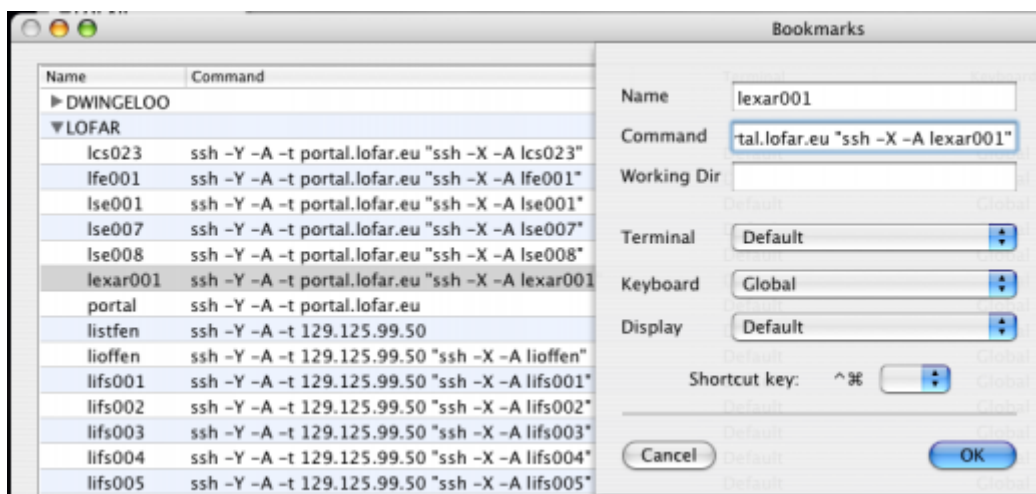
Bookmarks

| Name | Command |
|---|---|
| ▶DWINGELOO | |
| ▼LOFAR | |
| lcs023 | ssh -Y -A -t portal.lofar.eu "ssh -X -A lcs023" |
| lfe001 | ssh -Y -A -t portal.lofar.eu "ssh -X -A lfe001" |
| lse001 | ssh -Y -A -t portal.lofar.eu "ssh -X -A lse001" |
| lse007 | ssh -Y -A -t portal.lofar.eu "ssh -X -A lse007" |
| lse008 | ssh -Y -A -t portal.lofar.eu "ssh -X -A lse008" |
| lexar001 | ssh -Y -A -t portal.lofar.eu "ssh -X -A lexar001 |
| portal | ssh -Y -A -t portal.lofar.eu |
| listfen | ssh -Y -A -t 129.125.99.50 |
| lioffen | ssh -Y -A -t 129.125.99.50 "ssh -X -A lioffen" |
| lifs001 | ssh -Y -A -t 129.125.99.50 "ssh -X -A lifs001" |
| lifs002 | ssh -Y -A -t 129.125.99.50 "ssh -X -A lifs002" |
| lifs003 | ssh -Y -A -t 129.125.99.50 "ssh -X -A lifs003" |
| lifs004 | ssh -Y -A -t 129.125.99.50 "ssh -X -A lifs004" |
| lifs005 | ssh -Y -A -t 129.125.99.50 "ssh -X -A lifs005" |

Name lexar001
Command tal.lofar.eu "ssh -X -A lexar001"
Working Dir

Terminal Default
Keyboard Global
Display Default

Shortcut key: ^⌘

Cancel
OK